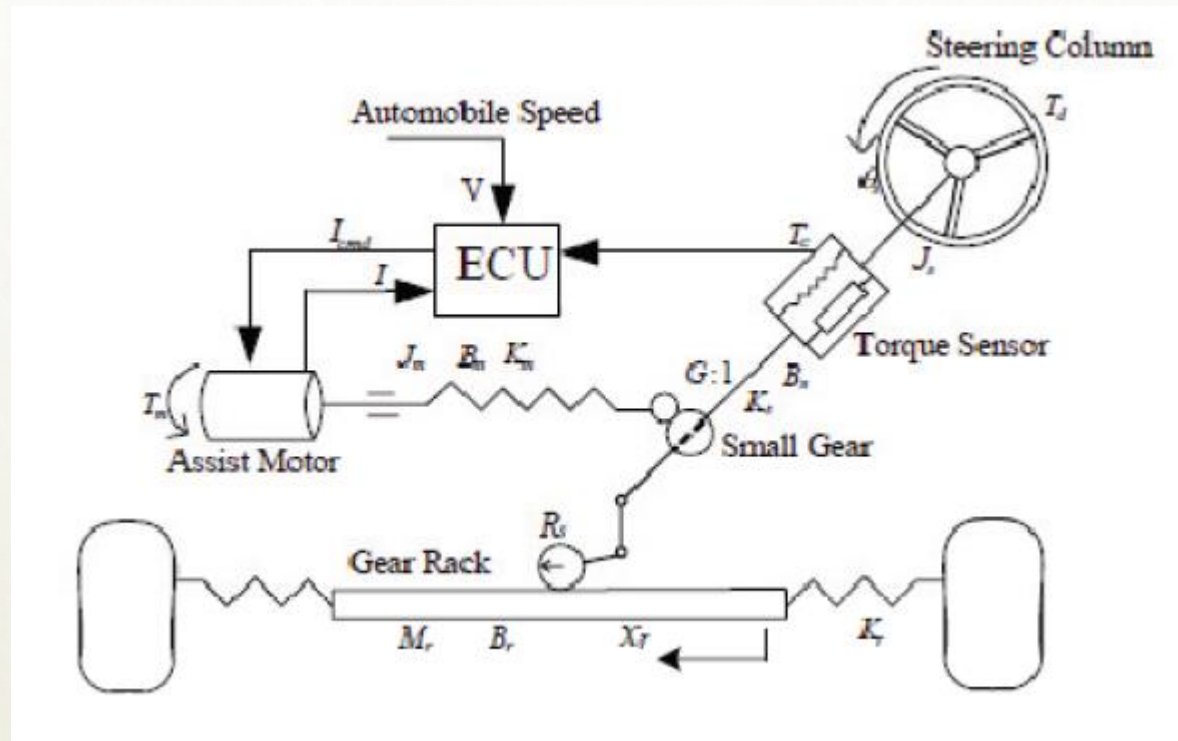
Steering Column

$T_d$

$\theta_s$

Automobile Speed

V

$I_{cmd}$

ECU

$T_c$

$J_s$

$I$

Torque Sensor

$J_m$ $B_m$ $K_m$

$G:1$

$B_s$

$K_s$

$T_m$

Small Gear

Assist Motor

$R_S$

Gear Rack

$M_r$ $B_r$ $X_r$

$K_t$